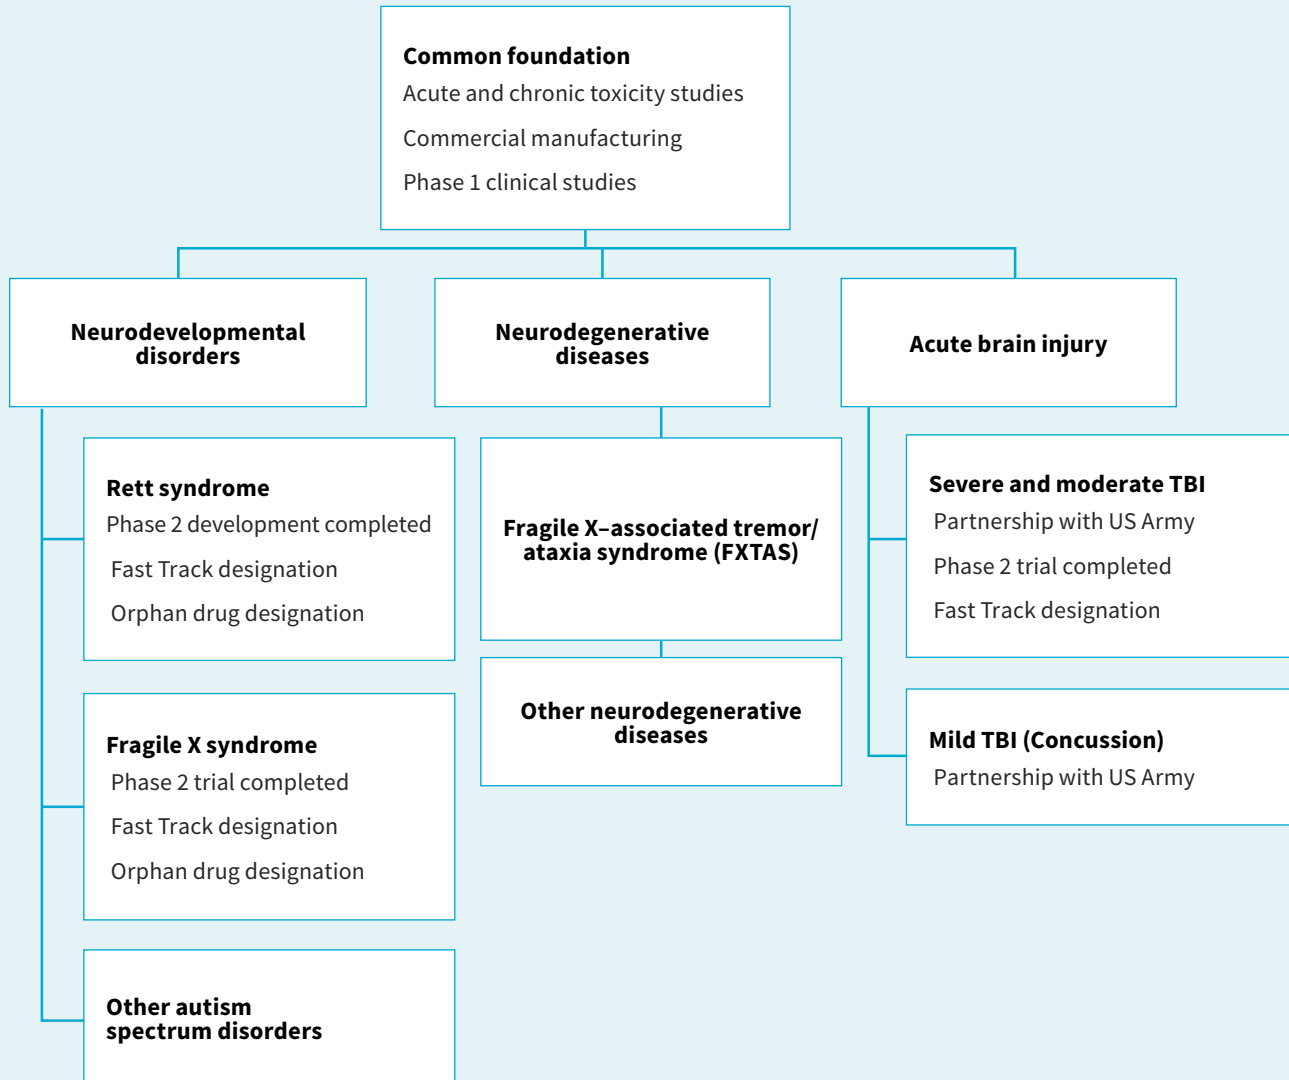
Common foundation
Acute and chronic toxicity studies
Commercial manufacturing
Phase 1 clinical studies

Neurodevelopmental disorders

Neurodegenerative diseases

Acute brain injury

Rett syndrome
Phase 2 development completed
Fast Track designation
Orphan drug designation

Fragile X syndrome
Phase 2 trial completed
Fast Track designation
Orphan drug designation

Other autism spectrum disorders

Fragile X–associated tremor/ ataxia syndrome (FXTAS)

Other neurodegenerative diseases

Severe and moderate TBI
Partnership with US Army
Phase 2 trial completed
Fast Track designation

Mild TBI (Concussion)
Partnership with US Army